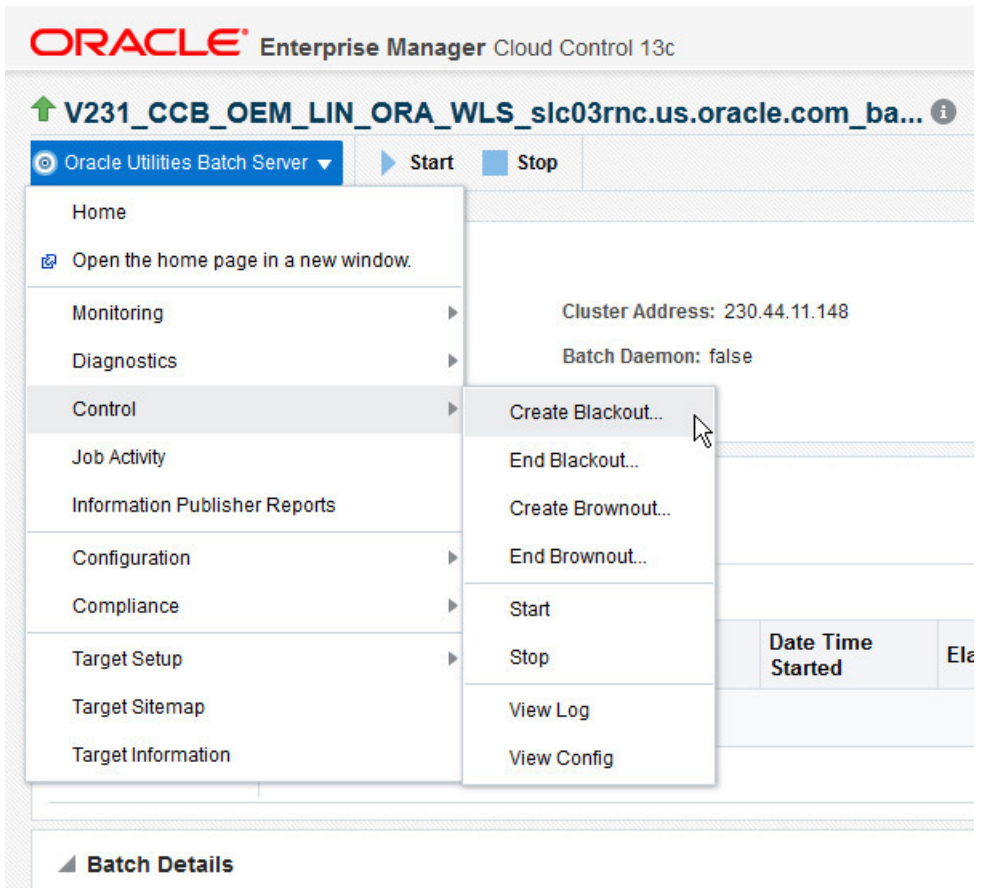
ORACLE® Enterprise Manager Cloud Control 13c

V231_CCB_OEM_LIN_ORA_WLS_slc03rnc.us.oracle.com_ba...

Oracle Utilities Batch Server
Start
Stop

Home
Open the home page in a new window.
Monitoring
Diagnostics
Control
Job Activity
Information Publisher Reports
Configuration
Compliance
Target Setup
Target Sitemap
Target Information

Create Blackout...
End Blackout...
Create Brownout...
End Brownout...
Start
Stop
View Log
View Config

Cluster Address: 230.44.11.148
Batch Daemon: false

Date Time Started
Ela

Batch Details